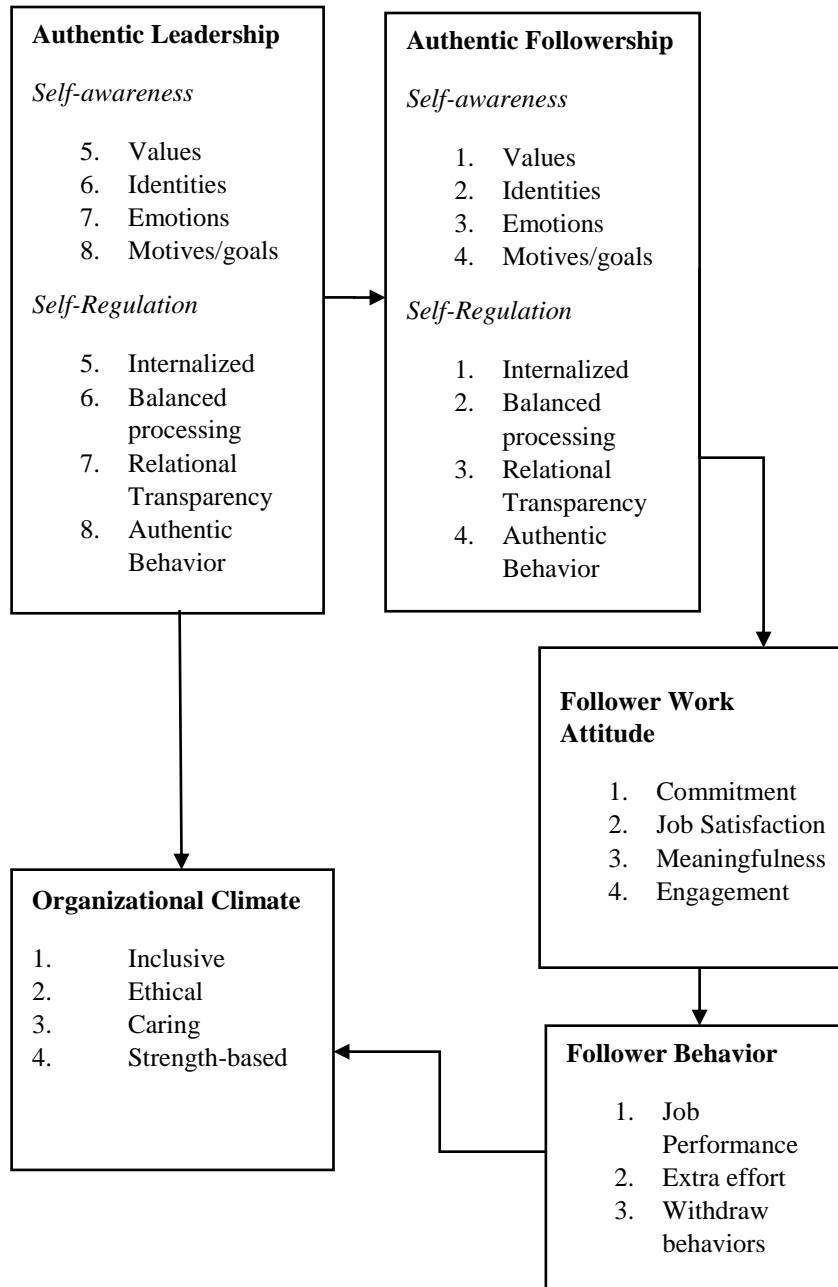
**Authentic Leadership**

*Self-awareness*

5. Values
6. Identities
7. Emotions
8. Motives/goals

*Self-Regulation*

5. Internalized
6. Balanced processing
7. Relational Transparency
8. Authentic Behavior

**Authentic Followership**

*Self-awareness*

1. Values
2. Identities
3. Emotions
4. Motives/goals

*Self-Regulation*

1. Internalized
2. Balanced processing
3. Relational Transparency
4. Authentic Behavior

**Follower Work Attitude**

1. Commitment
2. Job Satisfaction
3. Meaningfulness
4. Engagement

**Organizational Climate**

1. Inclusive
2. Ethical
3. Caring
4. Strength-based

**Follower Behavior**

1. Job Performance
2. Extra effort
3. Withdraw behaviors